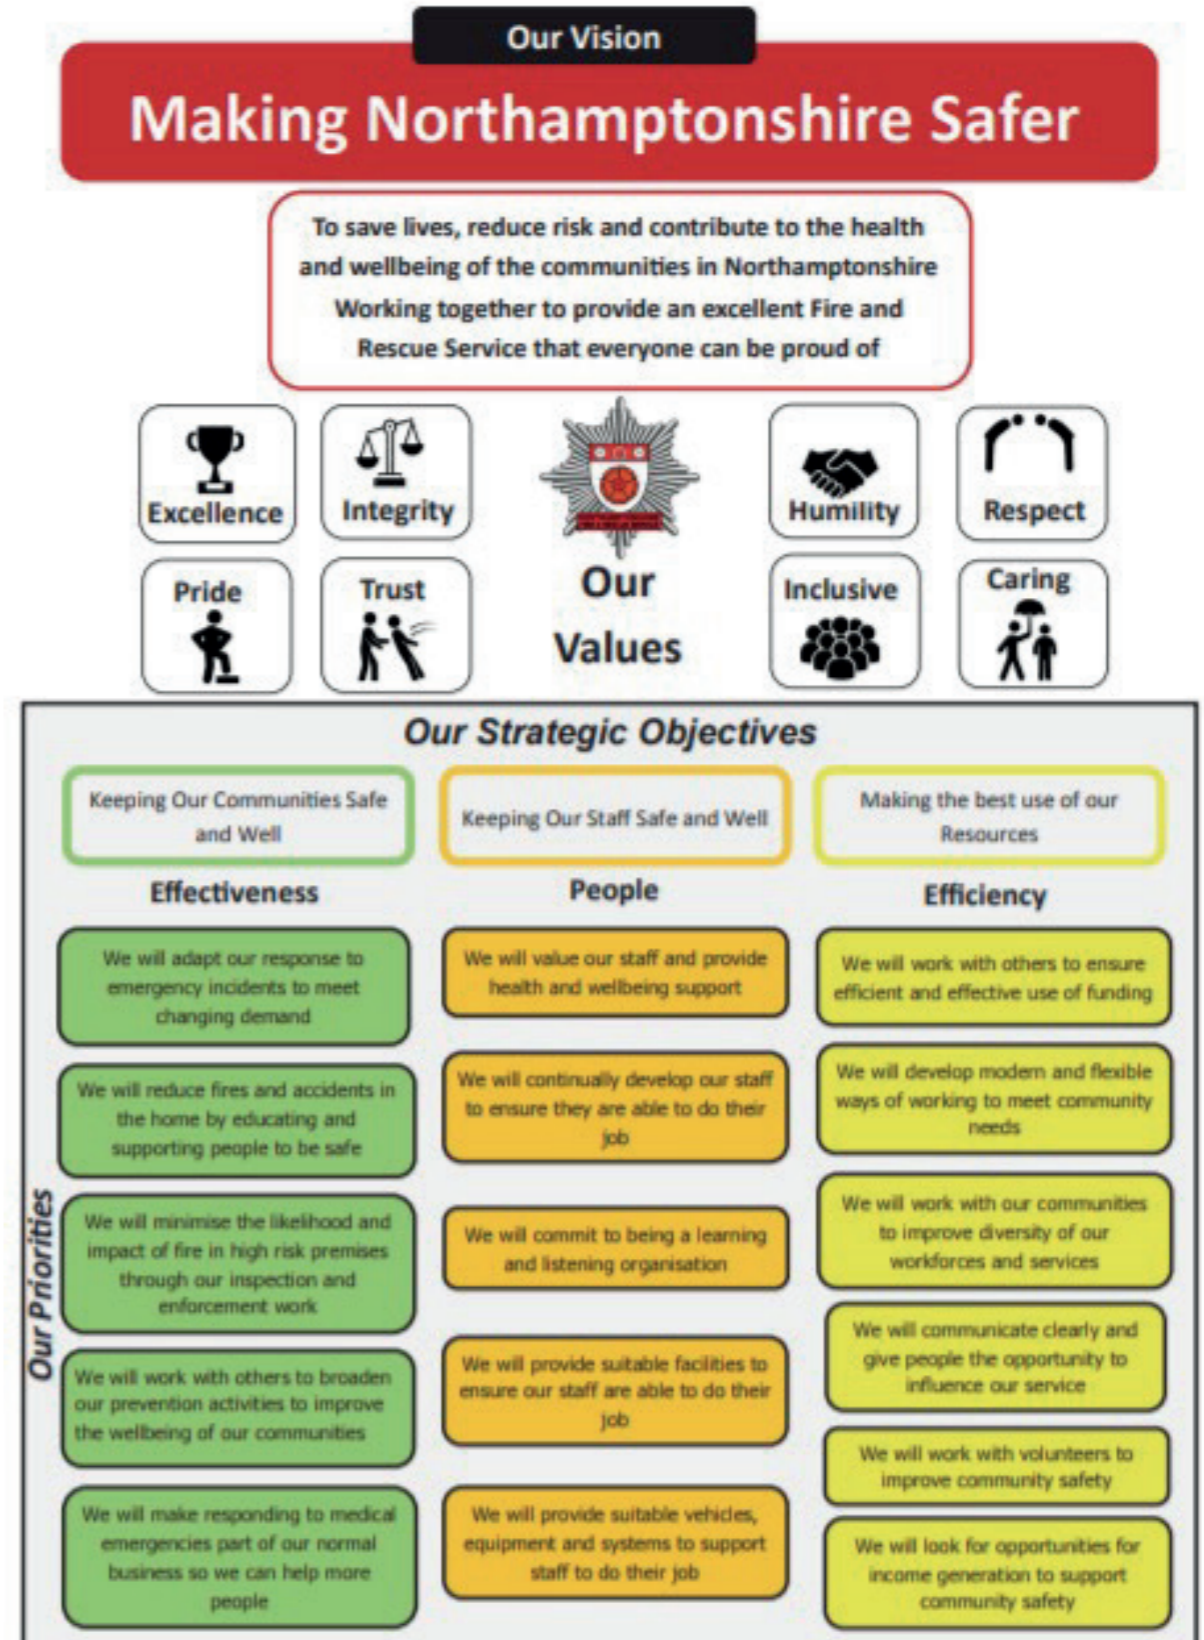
Our Vision

Making Northamptonshire Safer

To save lives, reduce risk and contribute to the health and wellbeing of the communities in Northamptonshire Working together to provide an excellent Fire and Rescue Service that everyone can be proud of

Excellence

Integrity

Humility

Respect

Pride

Trust

Our Values

Inclusive

Caring

Our Strategic Objectives

Keeping Our Communities Safe and Well

Keeping Our Staff Safe and Well

Making the best use of our Resources

Effectiveness

People

Efficiency

Our Priorities

We will adapt our response to emergency incidents to meet changing demand

We will reduce fires and accidents in the home by educating and supporting people to be safe

We will minimise the likelihood and impact of fire in high risk premises through our inspection and enforcement work

We will work with others to broaden our prevention activities to improve the wellbeing of our communities

We will make responding to medical emergencies part of our normal business so we can help more people

We will value our staff and provide health and wellbeing support

We will continually develop our staff to ensure they are able to do their job

We will commit to being a learning and listening organisation

We will provide suitable facilities to ensure our staff are able to do their job

We will provide suitable vehicles, equipment and systems to support staff to do their job

We will work with others to ensure efficient and effective use of funding

We will develop modern and flexible ways of working to meet community needs

We will work with our communities to improve diversity of our workforces and services

We will communicate clearly and give people the opportunity to influence our service

We will work with volunteers to improve community safety

We will look for opportunities for income generation to support community safety